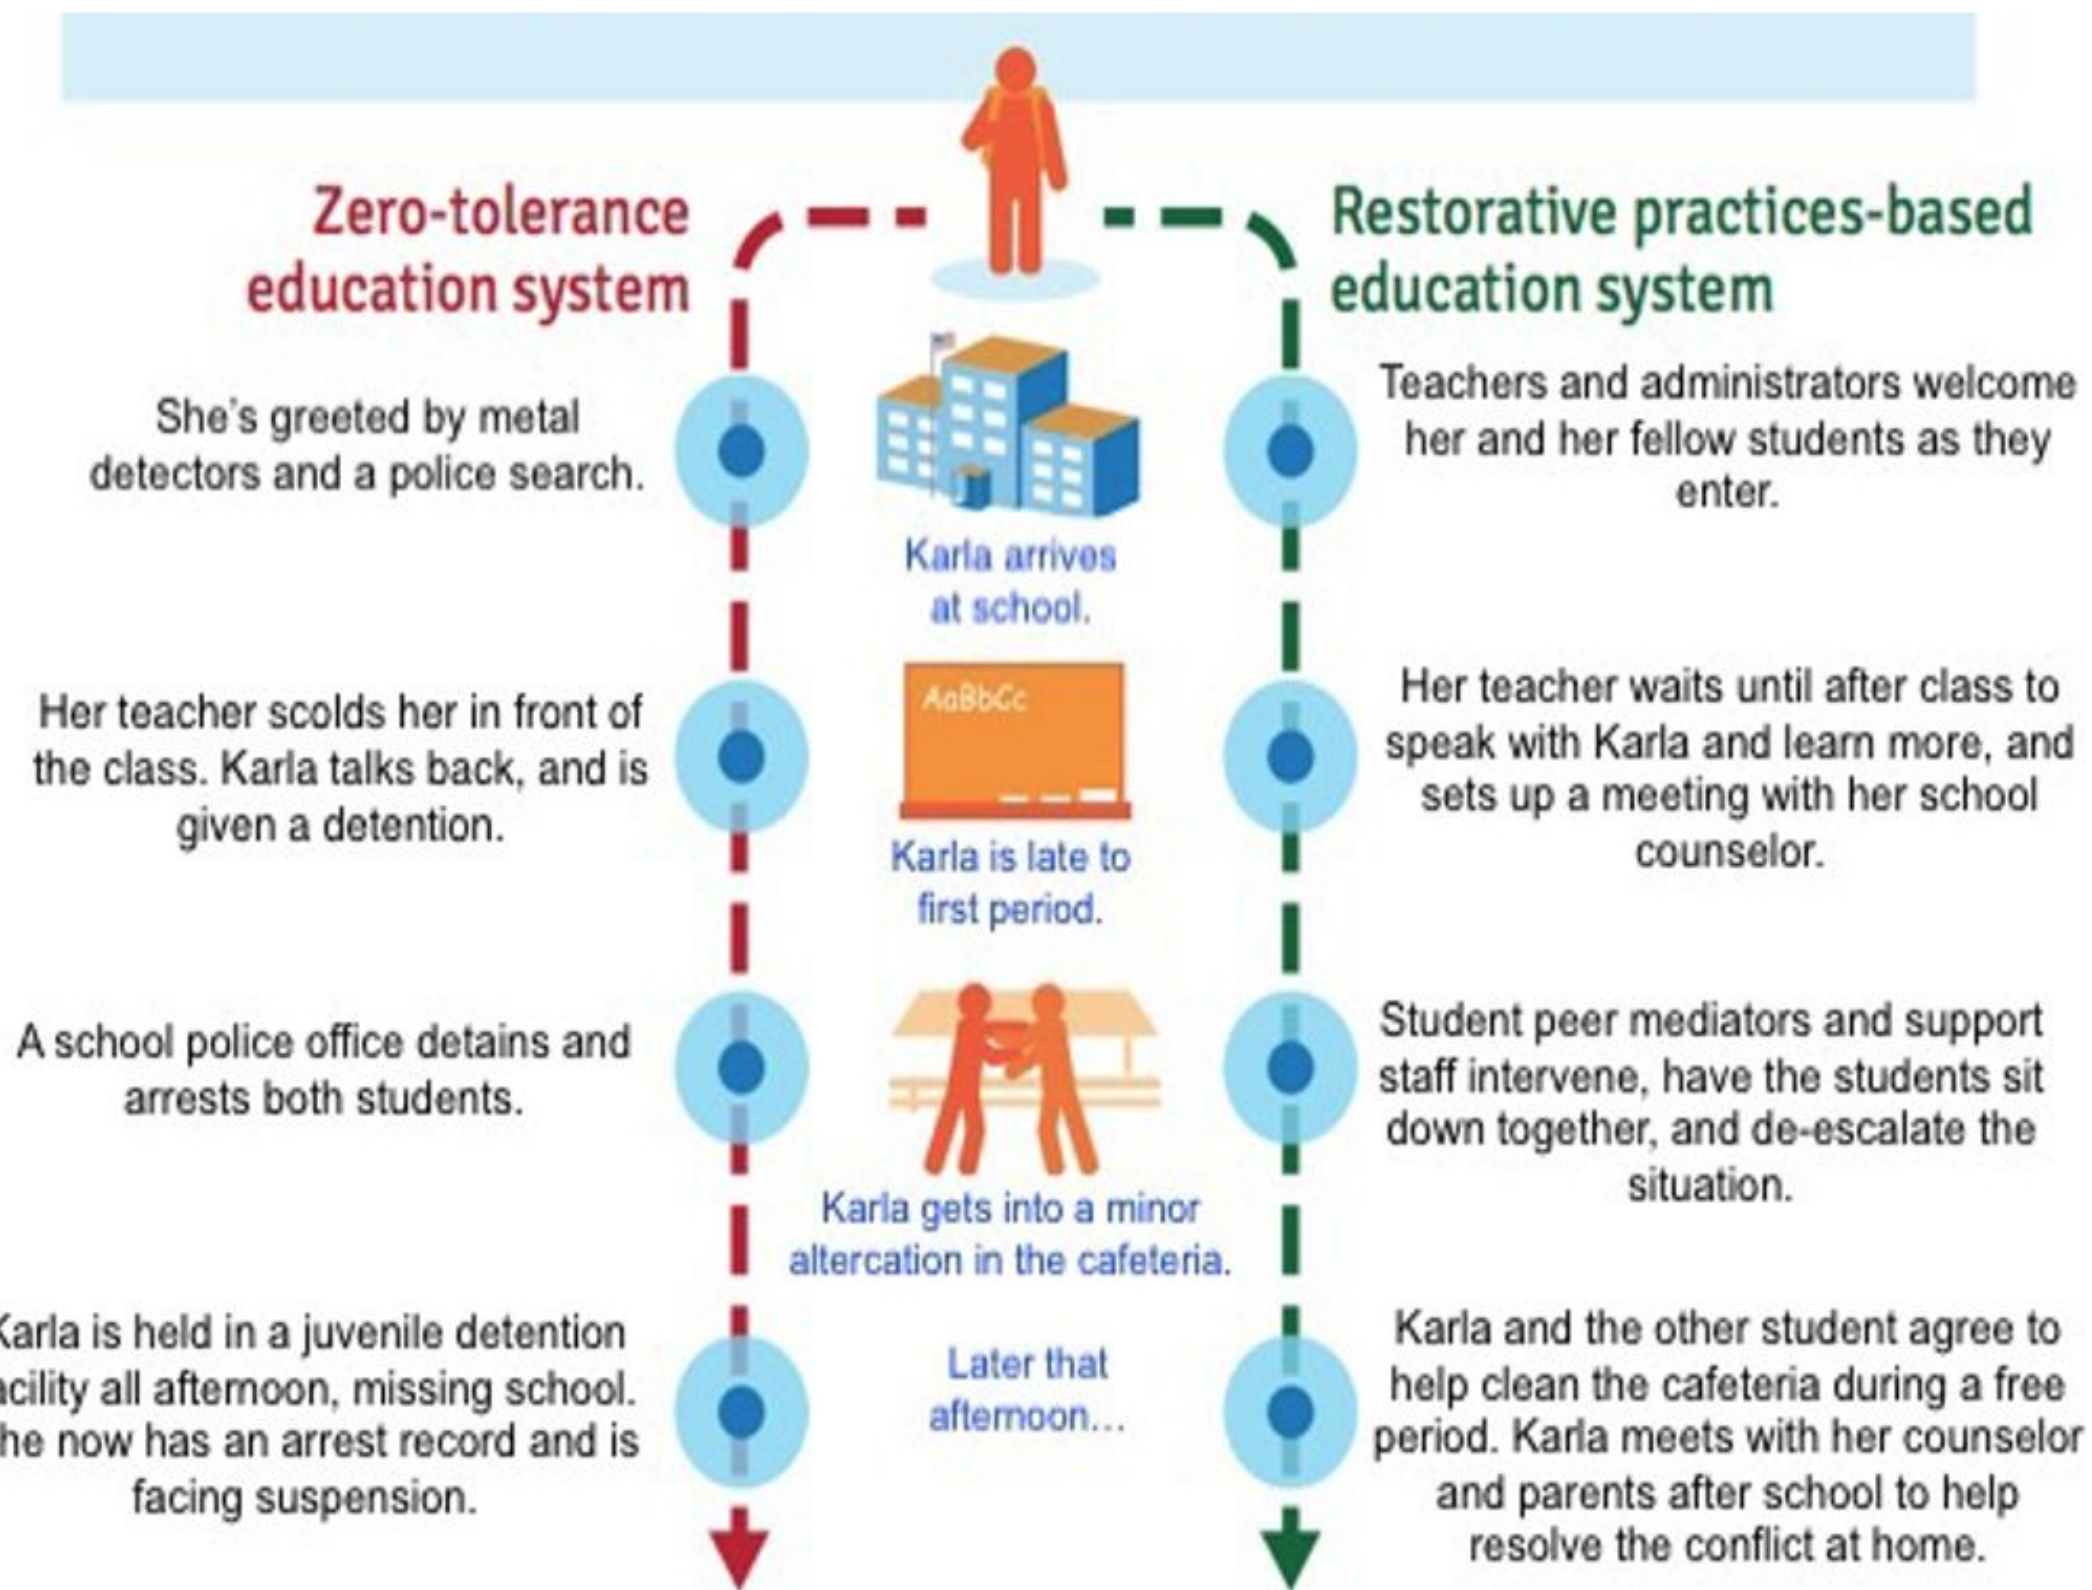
Zero-tolerance education system

Restorative practices-based education system

She's greeted by metal detectors and a police search.

Karla arrives at school.

Teachers and administrators welcome her and her fellow students as they enter.

Her teacher scolds her in front of the class. Karla talks back, and is given a detention.

AaBbCc

Karla is late to first period.

Her teacher waits until after class to speak with Karla and learn more, and sets up a meeting with her school counselor.

A school police office detains and arrests both students.

Karla gets into a minor altercation in the cafeteria.

Student peer mediators and support staff intervene, have the students sit down together, and de-escalate the situation.

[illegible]arla is held in a juvenile detention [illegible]cility all afternoon, missing school. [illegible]he now has an arrest record and is facing suspension.

Later that afternoon...

Karla and the other student agree to help clean the cafeteria during a free period. Karla meets with her counselor and parents after school to help resolve the conflict at home.